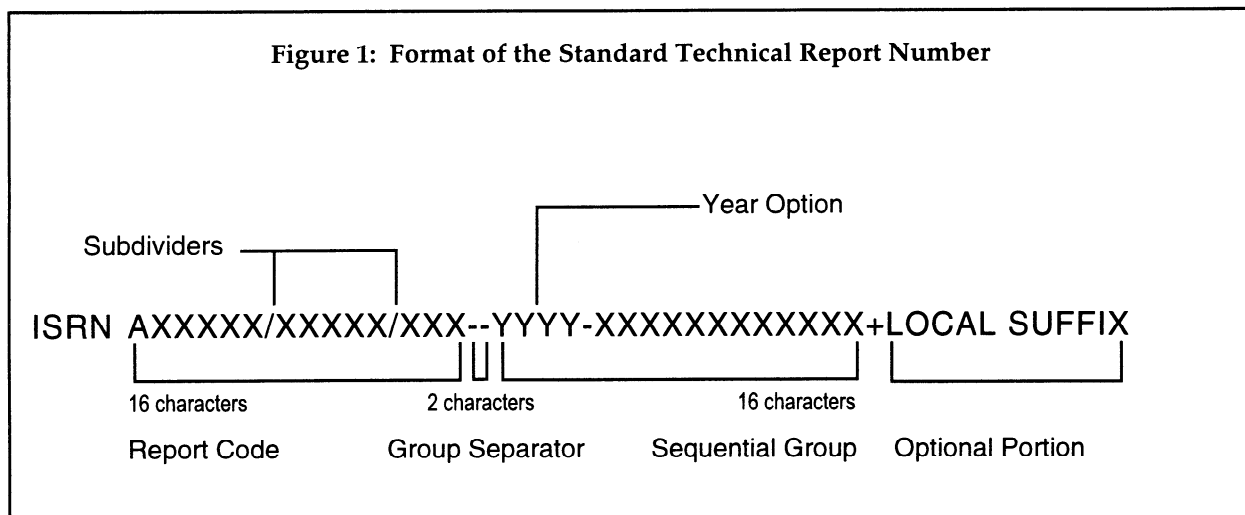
Figure 1: Format of the Standard Technical Report Number

Year Option

Subdividers

ISRN AXXXXX/XXXXX/XXX--YYYY-XXXXXXXXXXXX+LOCAL SUFFIX

16 characters

2 characters

16 characters

Report Code

Group Separator

Sequential Group

Optional Portion